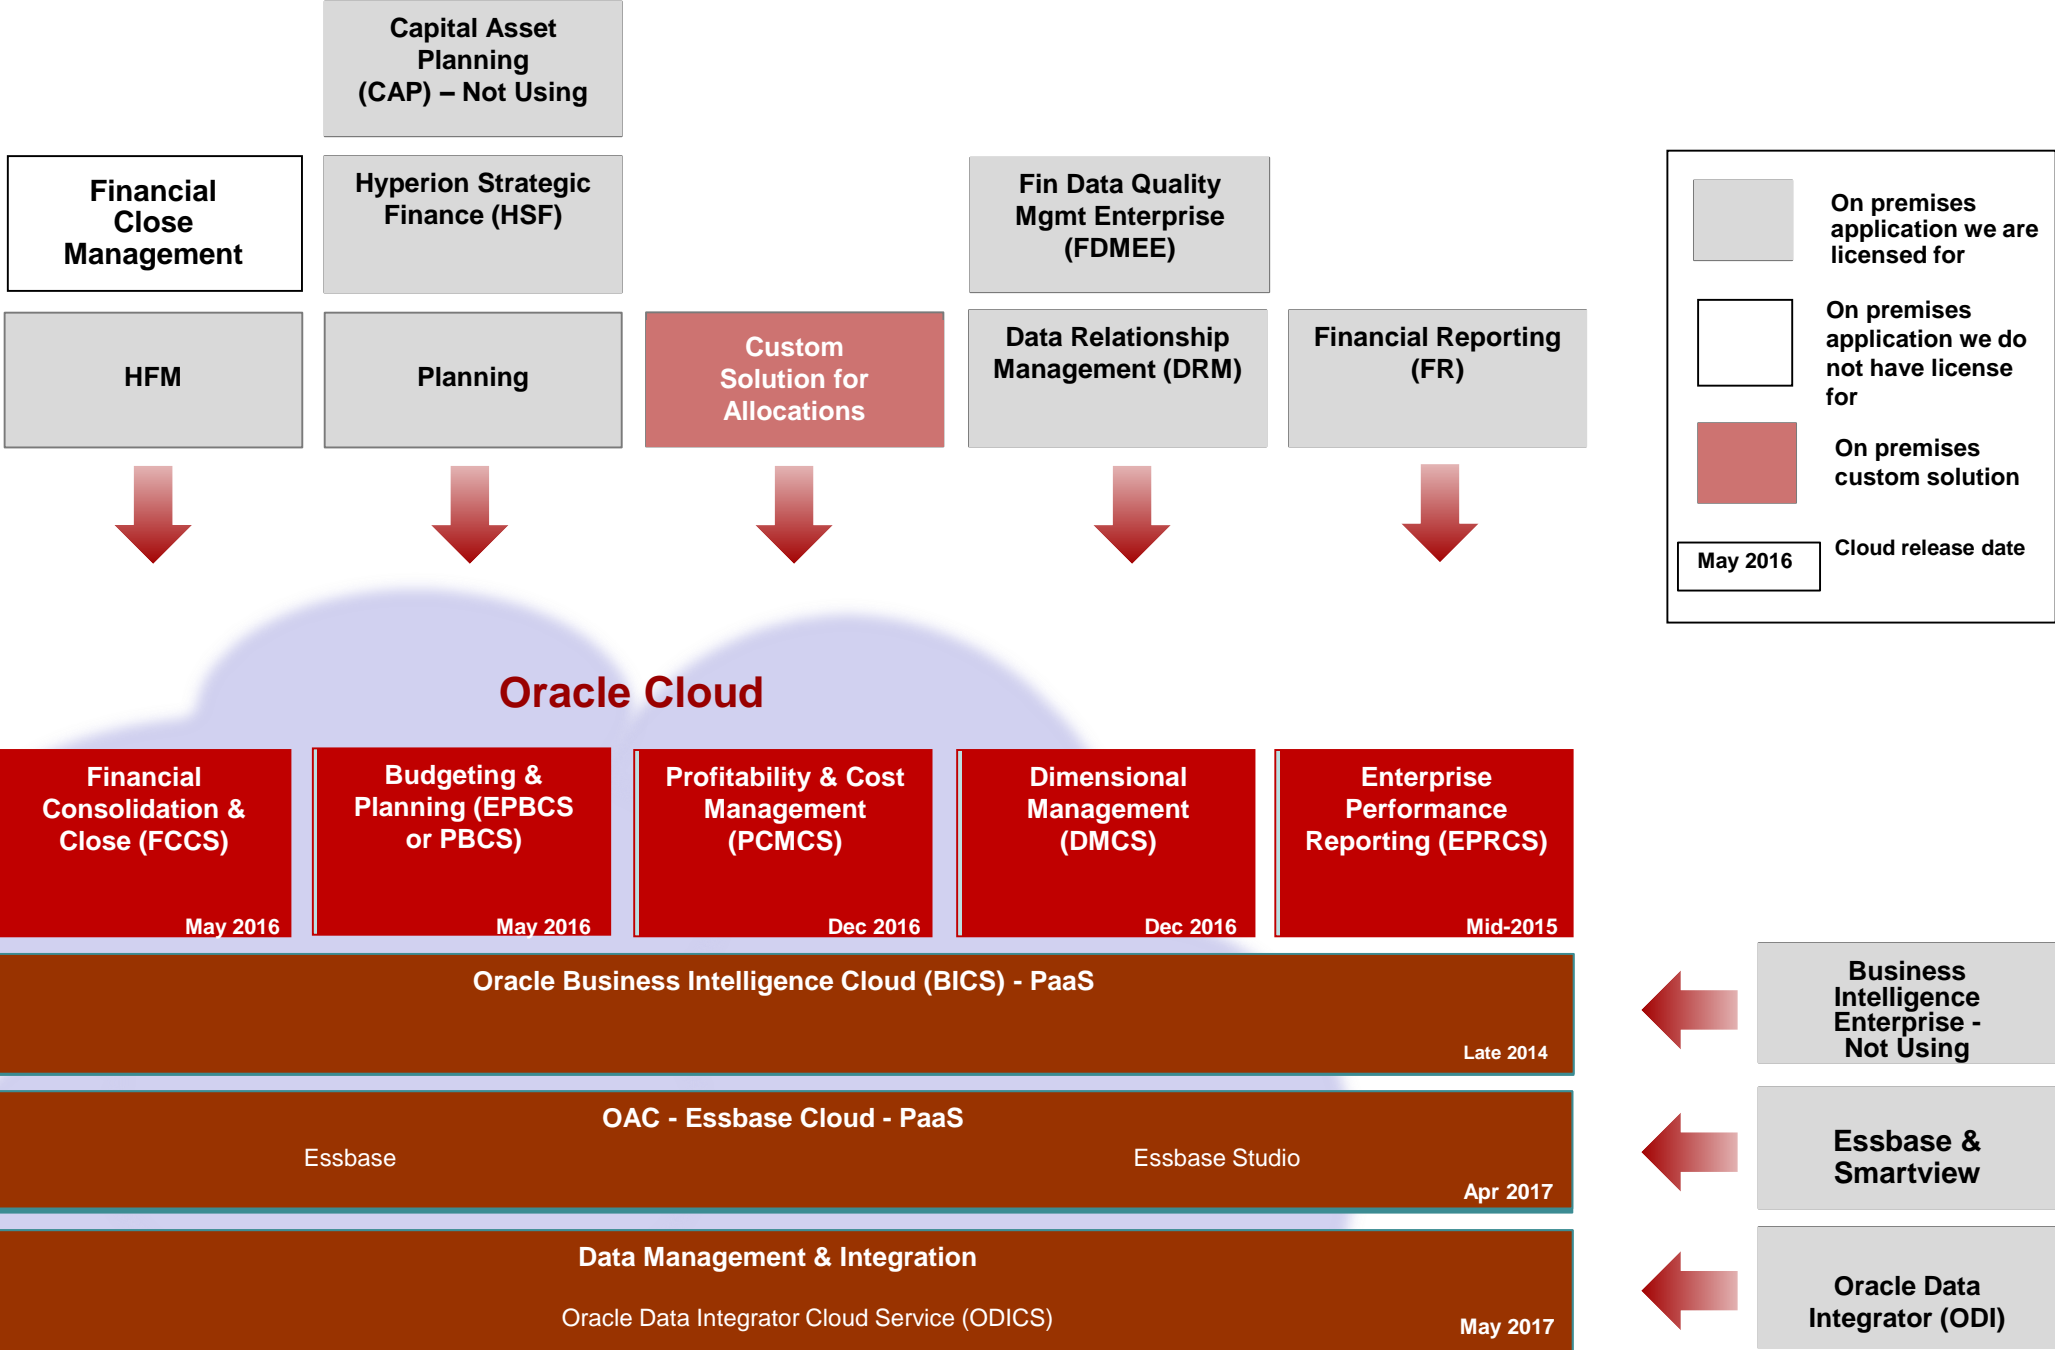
Capital Asset Planning (CAP) – Not Using

Financial Close Management

Hyperion Strategic Finance (HSF)

Fin Data Quality Mgmt Enterprise (FDMEE)

On premises application we are licensed for

On premises application we do not have license for

On premises custom solution

May 2016

Cloud release date

HFM

Planning

Custom Solution for Allocations

Data Relationship Management (DRM)

Financial Reporting (FR)

Oracle Cloud

Financial Consolidation & Close (FCCS)

May 2016

Budgeting & Planning (EPBCS or PBCS)

May 2016

Profitability & Cost Management (PCMCS)

Dec 2016

Dimensional Management (DMCS)

Dec 2016

Enterprise Performance Reporting (EPRCS)

Mid-2015

Oracle Business Intelligence Cloud (BICS) - PaaS

Late 2014

Business Intelligence Enterprise - Not Using

OAC - Essbase Cloud - PaaS

Essbase

Essbase Studio

Apr 2017

Essbase & Smartview

Data Management & Integration

Oracle Data Integrator Cloud Service (ODICS)

May 2017

Oracle Data Integrator (ODI)